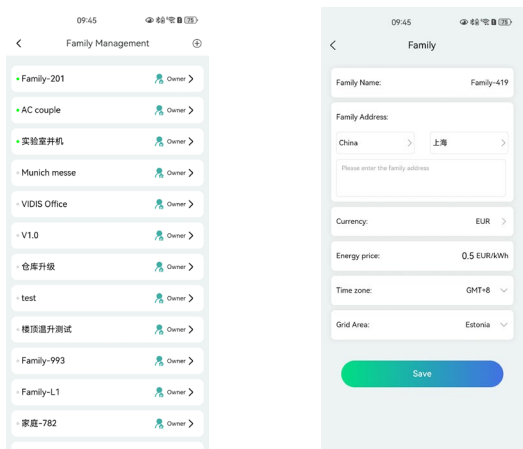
09:45

Family Management

Family-201 Owner
AC couple Owner
实验室并机 Owner
Munich messe Owner
VIDIS Office Owner
V1.0 Owner
仓库升级 Owner
test Owner
楼顶温升测试 Owner
Family-993 Owner
Family-L1 Owner
家庭-782 Owner

09:45

Family

Family Name: Family-419

Family Address:

China

上海

Please enter the family address

Currency: EUR

Energy price: 0.5 EUR/kWh

Time zone: GMT+8

Grid Area: Estonia

Save